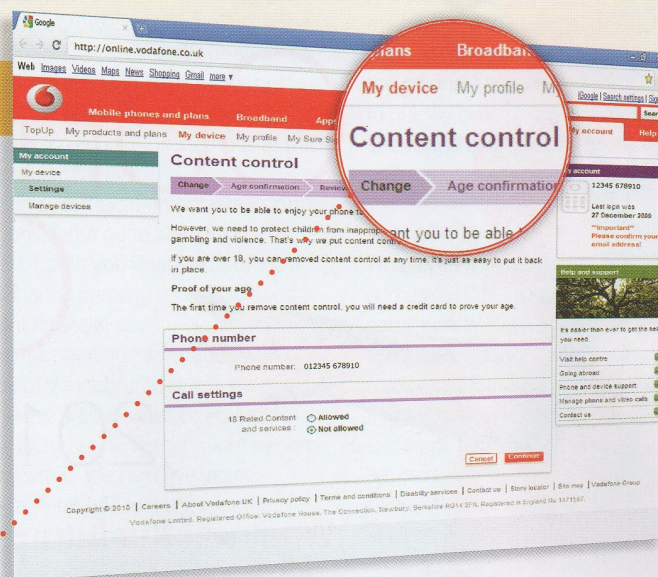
Google

http://online.vodafone.co.uk

Web Images Videos Maps News Shopping Gmail more ▾

iGoogle | Search settings | Sig

Search

Mobile phones and plans Broadband Apps

TopUp My products and plans My device My profile My Sure Si

My account Help

Plans Broadband

My device My profile M

Content control

Change Age confirmation

you to be able t

My account

My device

Settings

Manage devices

Content control

Change Age confirmation Review

We want you to be able to enjoy your phone to

However, we need to protect children from inappropriate gambling and violence. That's why we put content control

If you are over 18, you can removed content control at any time. It's just as easy to put it back in place.

Proof of your age

The first time you remove content control, you will need a credit card to prove your age.

Phone number

Phone number: 012345 678910

Call settings

18 Rated Content and services: Allowed Not allowed

Cancel Continue

My account

12345 678910

Last login was 27 December 2008

**Important** Please confirm your email address!

Help and support

It's easier than ever to get the help you need.

Visit help centre

Going abroad

Phone and device support

Manage phone and video calls

Contact us

Copyright © 2010 | Careers | About Vodafone UK | Privacy policy | Terms and conditions | Disability services | Contact us | Store locator | Site map | Vodafone Group

Vodafone Limited. Registered Office: Vodafone House, The Connection, Newbury, Berkshire RG14 2FN. Registered in England No 1471587.